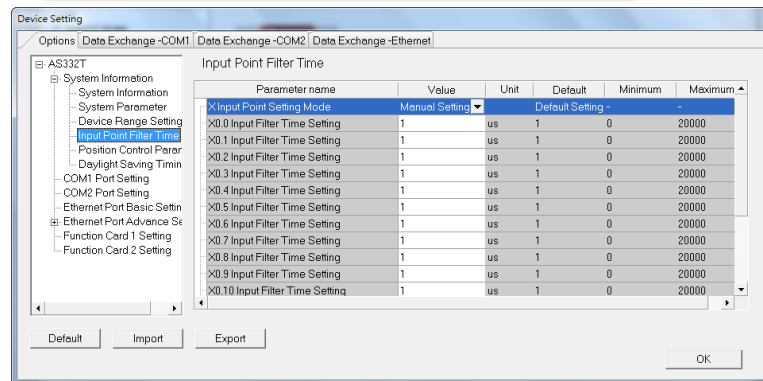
Device Setting

Options | Data Exchange -COM1 | Data Exchange -COM2 | Data Exchange -Ethernet

AS332T
System Information
System Information
System Parameter
Device Range Setting
Input Point Filter Time
Position Control Parar
Daylight Saving Timin
COM1 Port Setting
COM2 Port Setting
Ethernet Port Basic Settin
Ethernet Port Advance Se
Function Card 1 Setting
Function Card 2 Setting

Input Point Filter Time

| Parameter name | Value | Unit | Default | Minimum | Maximum |
|---|---|---|---|---|---|
| X Input Point Setting Mode | Manual Setting | | Default Setting | - | - |
| X0.0 Input Filter Time Setting | 1 | us | 1 | 0 | 20000 |
| X0.1 Input Filter Time Setting | 1 | us | 1 | 0 | 20000 |
| X0.2 Input Filter Time Setting | 1 | us | 1 | 0 | 20000 |
| X0.3 Input Filter Time Setting | 1 | us | 1 | 0 | 20000 |
| X0.4 Input Filter Time Setting | 1 | us | 1 | 0 | 20000 |
| X0.5 Input Filter Time Setting | 1 | us | 1 | 0 | 20000 |
| X0.6 Input Filter Time Setting | 1 | us | 1 | 0 | 20000 |
| X0.7 Input Filter Time Setting | 1 | us | 1 | 0 | 20000 |
| X0.8 Input Filter Time Setting | 1 | us | 1 | 0 | 20000 |
| X0.9 Input Filter Time Setting | 1 | us | 1 | 0 | 20000 |
| X0.10 Input Filter Time Setting | 1 | us | 1 | 0 | 20000 |

Default | Import | Export

OK